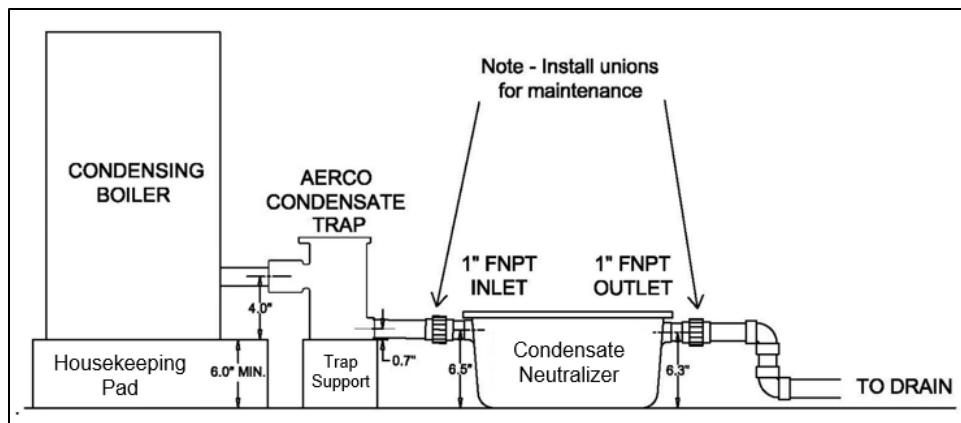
Note - Install unions for maintenance

CONDENSING BOILER

AERCO CONDENSATE TRAP

1" FNPT INLET

1" FNPT OUTLET

4.0"

0.7"

Housekeeping Pad

6.0" MIN.

Trap Support

6.5"

Condensate Neutralizer

6.3"

TO DRAIN